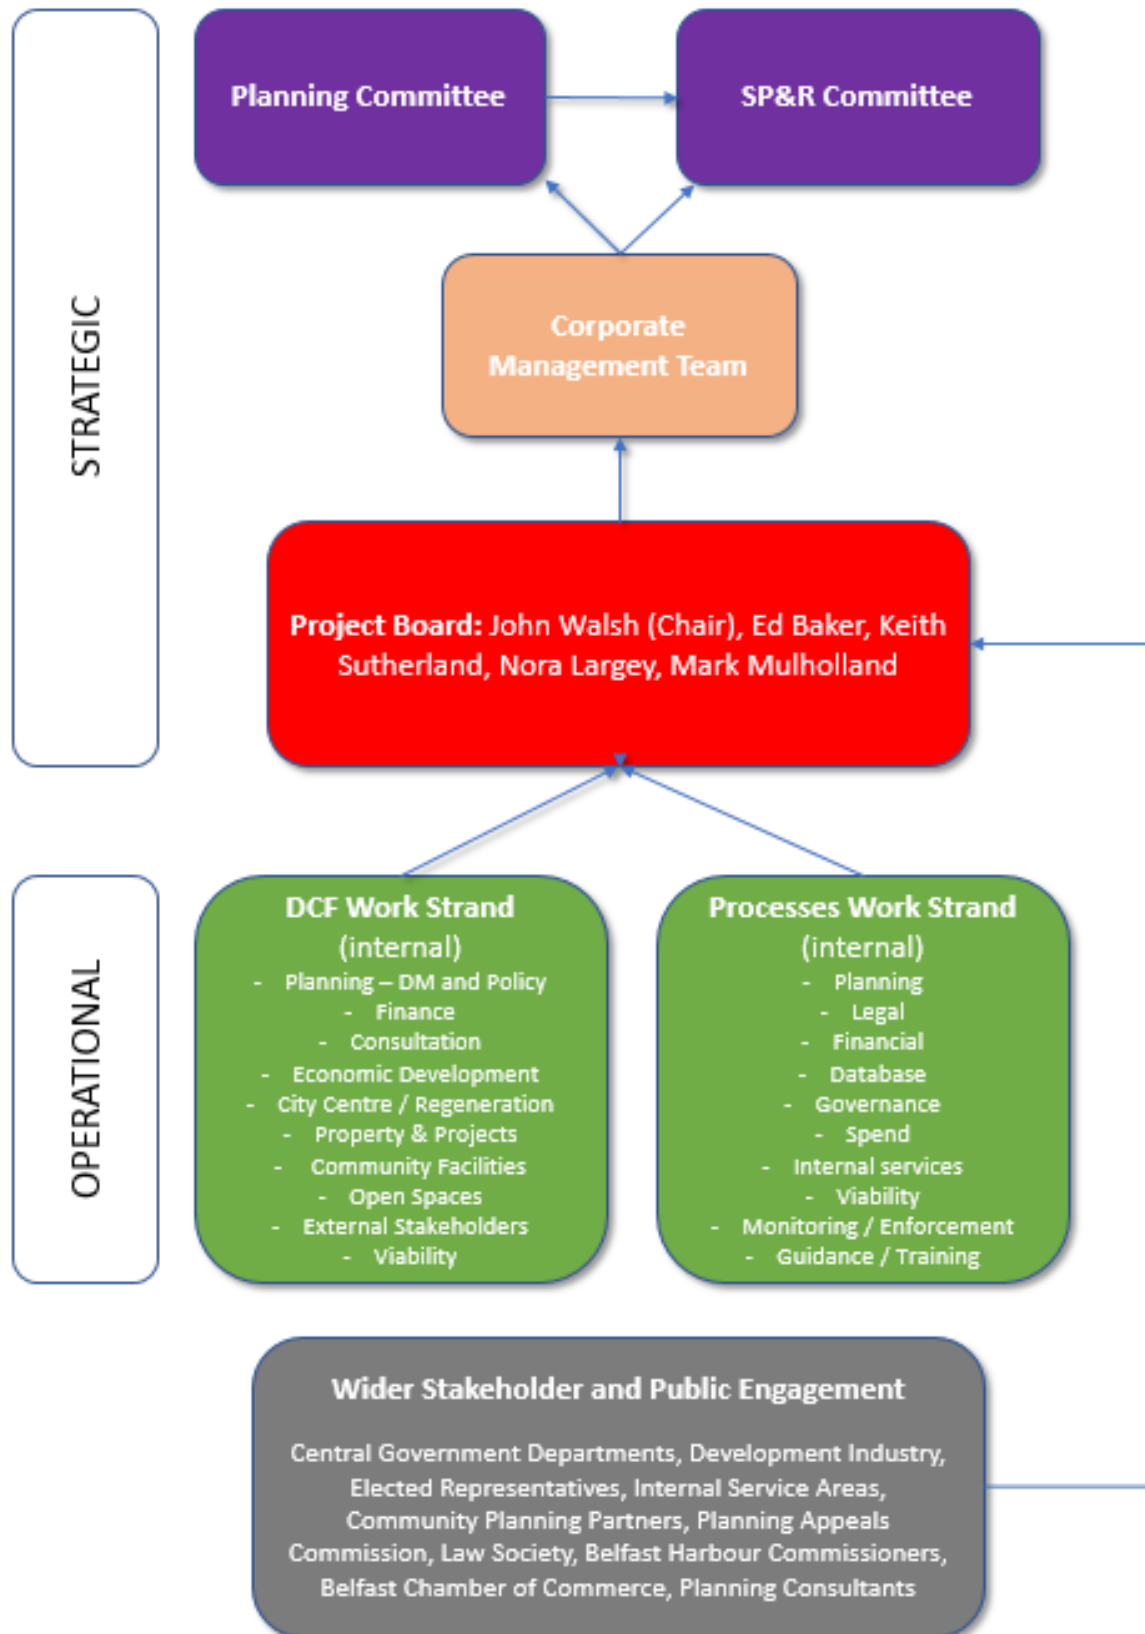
STRATEGIC

Planning Committee

SP&R Committee

Corporate Management Team

**Project Board:** John Walsh (Chair), Ed Baker, Keith Sutherland, Nora Largey, Mark Mulholland

OPERATIONAL

DCF Work Strand (internal)
- Planning – DM and Policy
- Finance
- Consultation
- Economic Development
- City Centre / Regeneration
- Property & Projects
- Community Facilities
- Open Spaces
- External Stakeholders
- Viability

Processes Work Strand (internal)
- Planning
- Legal
- Financial
- Database
- Governance
- Spend
- Internal services
- Viability
- Monitoring / Enforcement
- Guidance / Training

Wider Stakeholder and Public Engagement

Central Government Departments, Development Industry, Elected Representatives, Internal Service Areas, Community Planning Partners, Planning Appeals Commission, Law Society, Belfast Harbour Commissioners, Belfast Chamber of Commerce, Planning Consultants